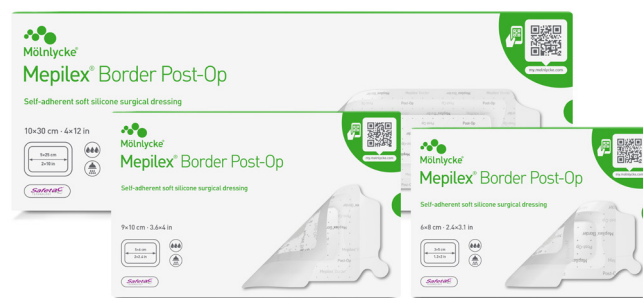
Mölnlycke®
Mepilex® Border Post-Op
Self-adherent soft silicone surgical dressing
10×30 cm · 4×12 in
5×25 cm
2×10 in
Safetac®
ifu.molnlycke.com

Mölnlycke®
Mepilex® Border Post-Op
Self-adherent soft silicone surgical dressing
9×10 cm · 3.6×4 in
5×4 cm
2×1.6 in
Safetac®
ifu.molnlycke.com

Mölnlycke®
Mepilex® Border Post-Op
Self-adherent soft silicone surgical dressing
6×8 cm · 2.4×3.1 in
3×5 cm
1.2×2 in
Safetac®